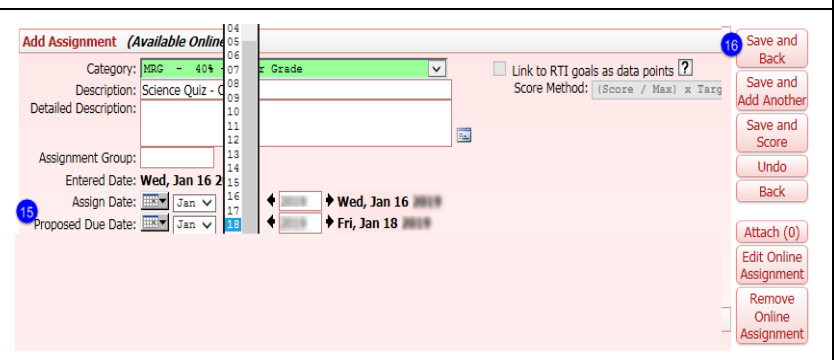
Add Assignment (Available Online

04
05
06
07
08
09
10
11
12
13
14
15
16
17
18

Category: MRG - 40% - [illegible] r Grade
Description: Science Quiz - C
Detailed Description:
Assignment Group:
Entered Date: Wed, Jan 16 2
Assign Date: Jan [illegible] Wed, Jan 16 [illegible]
15
Proposed Due Date: Jan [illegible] Fri, Jan 18 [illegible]

Link to RTI goals as data points ?
Score Method: (Score / Max) x Targ

16
Save and Back
Save and Add Another
Save and Score
Undo
Back
Attach (0)
Edit Online Assignment
Remove Online Assignment